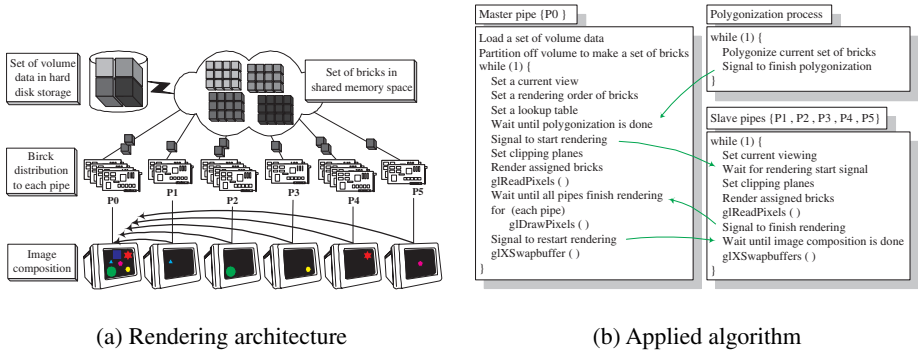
Set of volume data in hard disk storage

Set of bricks in shared memory space

Birck distribution to each pipe

P0 P1 P2 P3 P4 P5

Image composition

(a) Rendering architecture

Master pipe {P0 }

Load a set of volume data
Partition off volume to make a set of bricks
while (1) {
Set a current view
Set a rendering order of bricks
Set a lookup table
Wait until polygonization is done
Signal to start rendering
Set clipping planes
Render assigned bricks
glReadPixels ( )
Wait until all pipes finish rendering
for (each pipe)
glDrawPixels ( )
Signal to restart rendering
glXSwapbuffer ( )
}

Polygonization process

while (1) {
Polygonize current set of bricks
Signal to finish polygonization
}

Slave pipes {P1 , P2 , P3 , P4 , P5}

while (1) {
Set current viewing
Wait for rendering start signal
Set clipping planes
Render assigned bricks
glReadPixels ( )
Signal to finish rendering
Wait until image composition is done
glXSwapbuffers ( )
}

(b) Applied algorithm